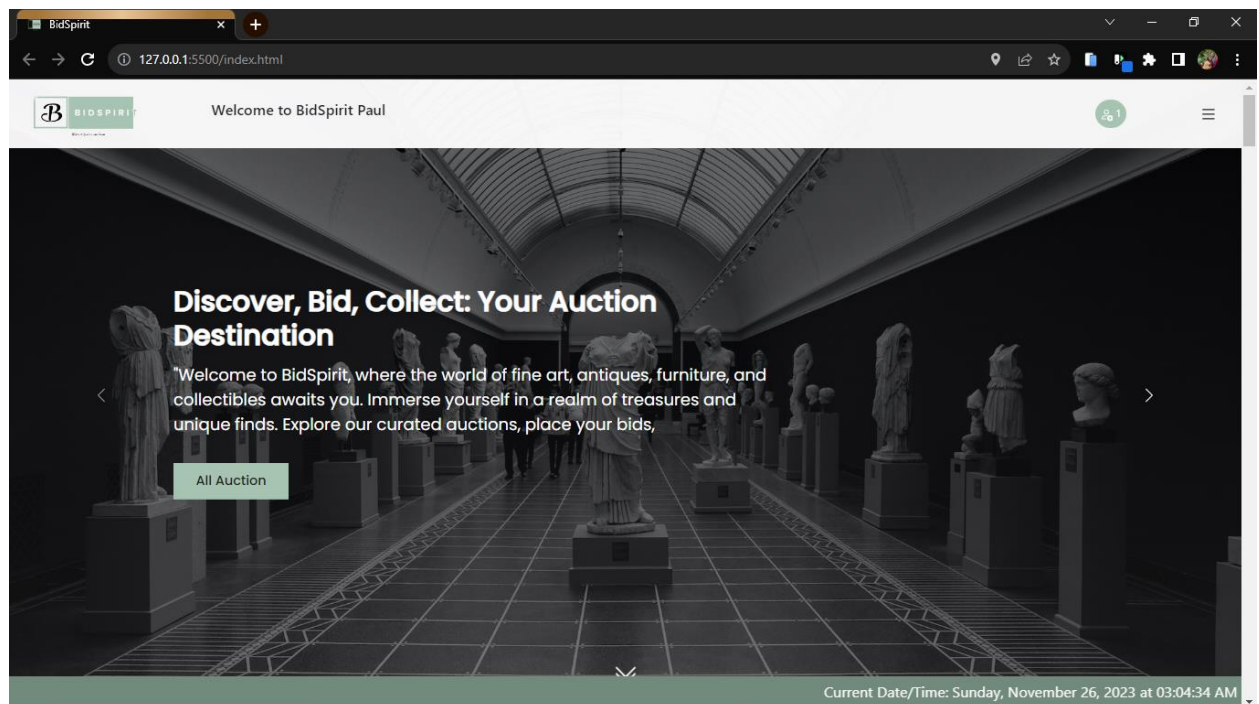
BidSpirit

127.0.0.1:5500/index.html

B BIDSPIRIT

Welcome to BidSpirit Paul

1

Discover, Bid, Collect: Your Auction Destination

"Welcome to BidSpirit, where the world of fine art, antiques, furniture, and collectibles awaits you. Immerse yourself in a realm of treasures and unique finds. Explore our curated auctions, place your bids,

All Auction

Current Date/Time: Sunday, November 26, 2023 at 03:04:34 AM